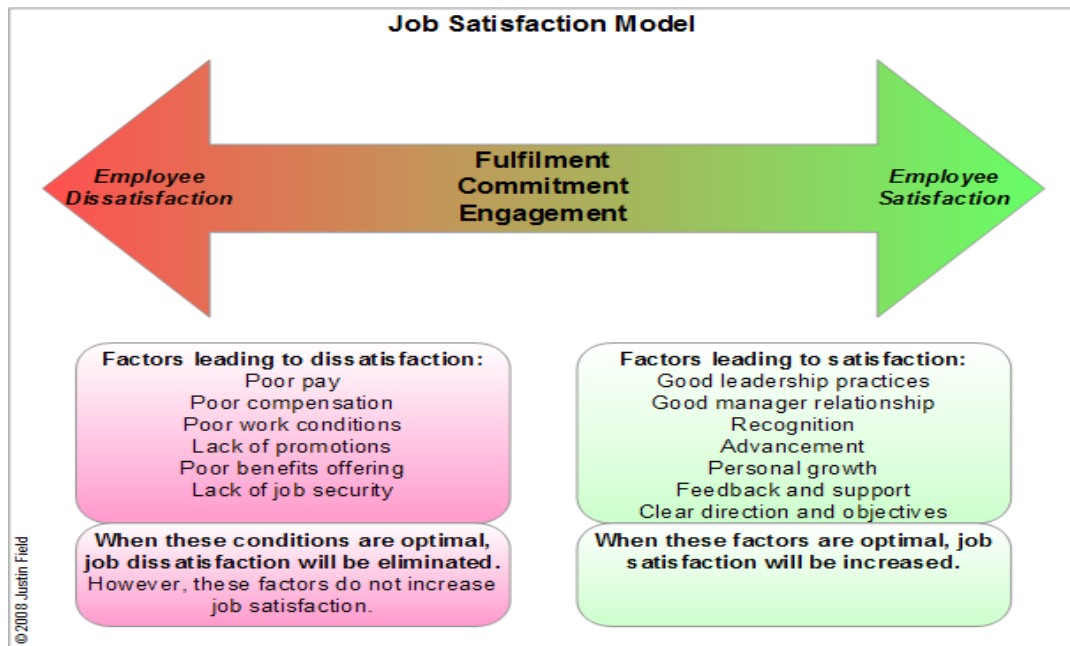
Job Satisfaction Model

Employee Dissatisfaction

Fulfilment
Commitment
Engagement

Employee Satisfaction

Factors leading to dissatisfaction:
Poor pay
Poor compensation
Poor work conditions
Lack of promotions
Poor benefits offering
Lack of job security

When these conditions are optimal, job dissatisfaction will be eliminated.
However, these factors do not increase job satisfaction.

Factors leading to satisfaction:
Good leadership practices
Good manager relationship
Recognition
Advancement
Personal growth
Feedback and support
Clear direction and objectives

When these factors are optimal, job satisfaction will be increased.

© 2008 Justin Field